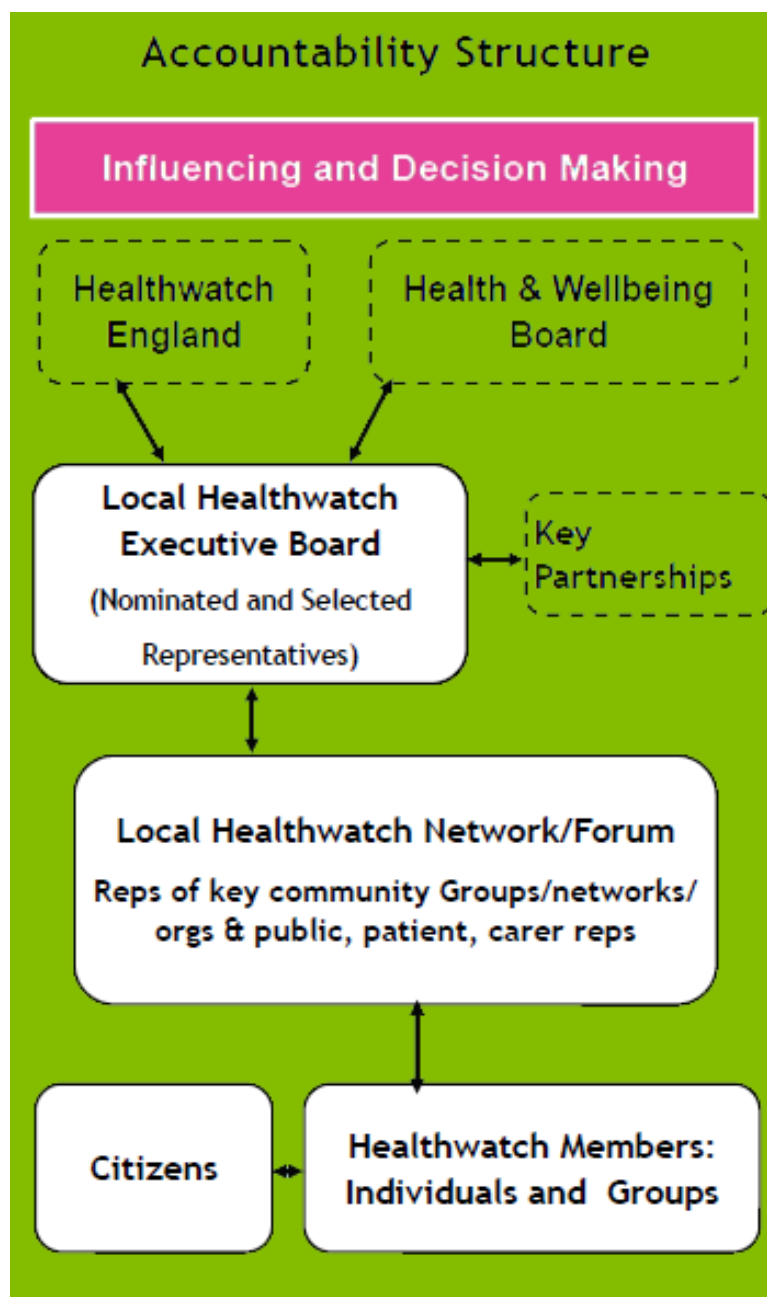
Accountability Structure

Influencing and Decision Making

Healthwatch England

Health & Wellbeing Board

Local Healthwatch Executive Board
(Nominated and Selected Representatives)

Key Partnerships

Local Healthwatch Network/Forum
Reps of key community Groups/networks/ orgs & public, patient, carer reps

Citizens

Healthwatch Members: Individuals and Groups